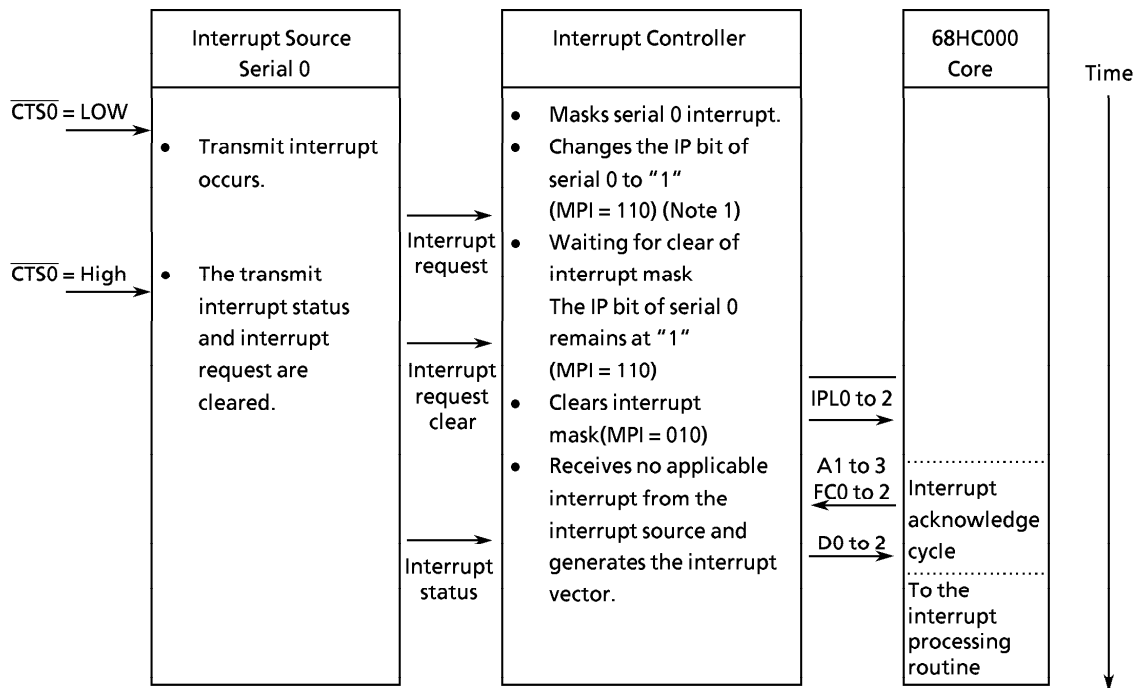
Interrupt Source Serial 0

Interrupt Controller

68HC000 Core

Time

$\overline{CTS0}$ = LOW

• Transmit interrupt occurs.

$\overline{CTS0}$ = High

• The transmit interrupt status and interrupt request are cleared.

Interrupt request

Interrupt request clear

Interrupt status

• Masks serial 0 interrupt.
• Changes the IP bit of serial 0 to "1" (MPI = 110) (Note 1)
• Waiting for clear of interrupt mask
The IP bit of serial 0 remains at "1" (MPI = 110)
• Clears interrupt mask(MPI = 010)
• Receives no applicable interrupt from the interrupt source and generates the interrupt vector.

$\overline{IPL0 to 2}$

A1 to 3
FC0 to 2

D0 to 2

Interrupt acknowledge cycle

To the interrupt processing routine